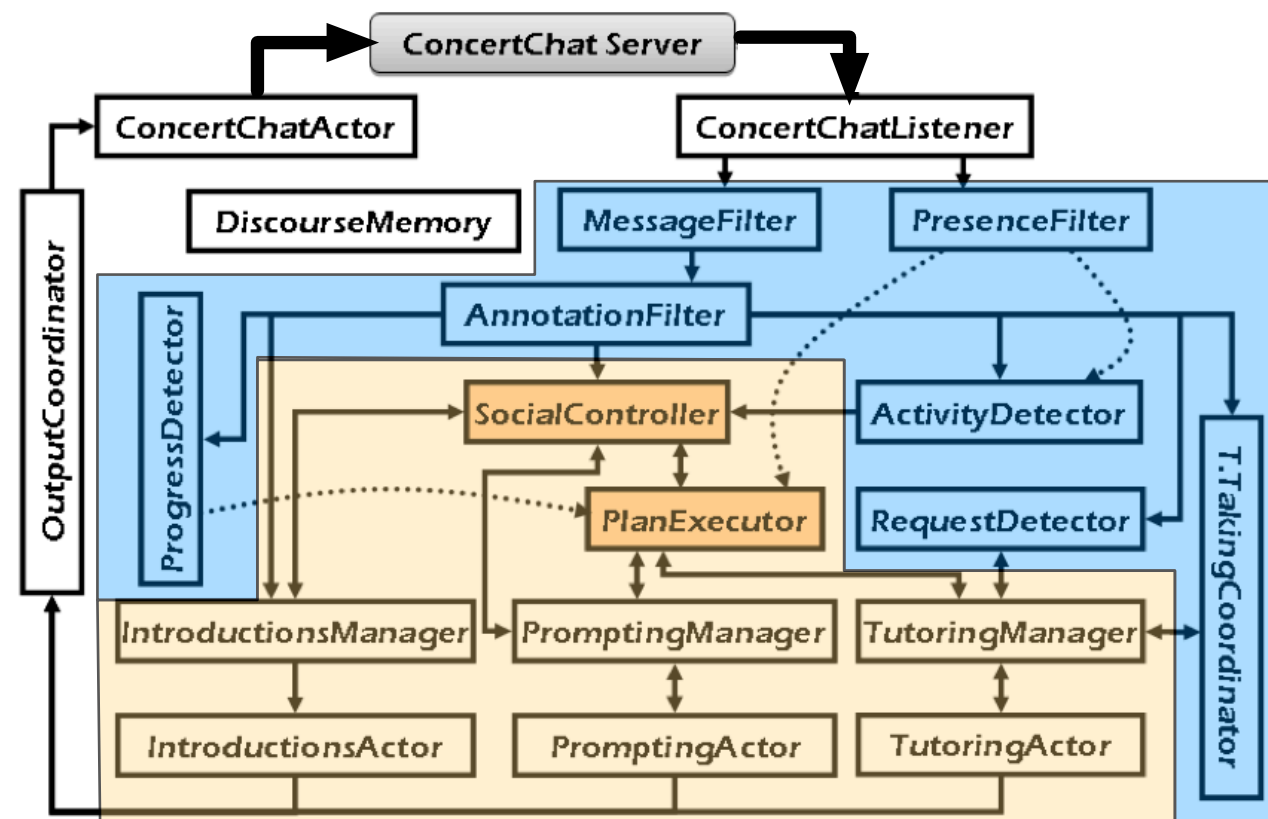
ConcertChat Server

ConcertChatActor

ConcertChatListener

DiscourseMemory

MessageFilter

PresenceFilter

OutputCoordinator

AnnotationFilter

ProgressDetector

SocialController

ActivityDetector

PlanExecutor

RequestDetector

T.TakingCoordinator

IntroductionsManager

PromptingManager

TutoringManager

IntroductionsActor

PromptingActor

TutoringActor